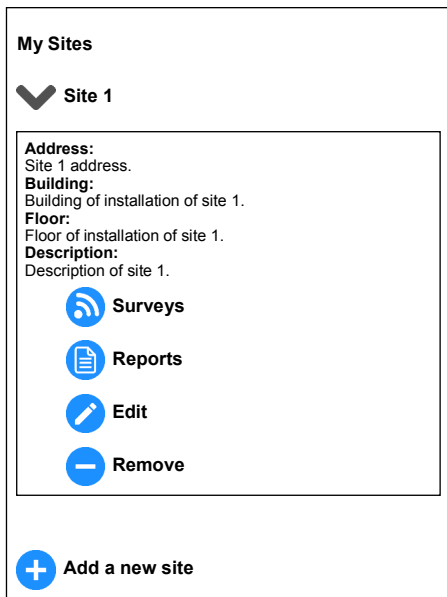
My Sites

Site 1

Address:
Site 1 address.
Building:
Building of installation of site 1.
Floor:
Floor of installation of site 1.
Description:
Description of site 1.

Surveys

Reports

Edit

Remove

Add a new site